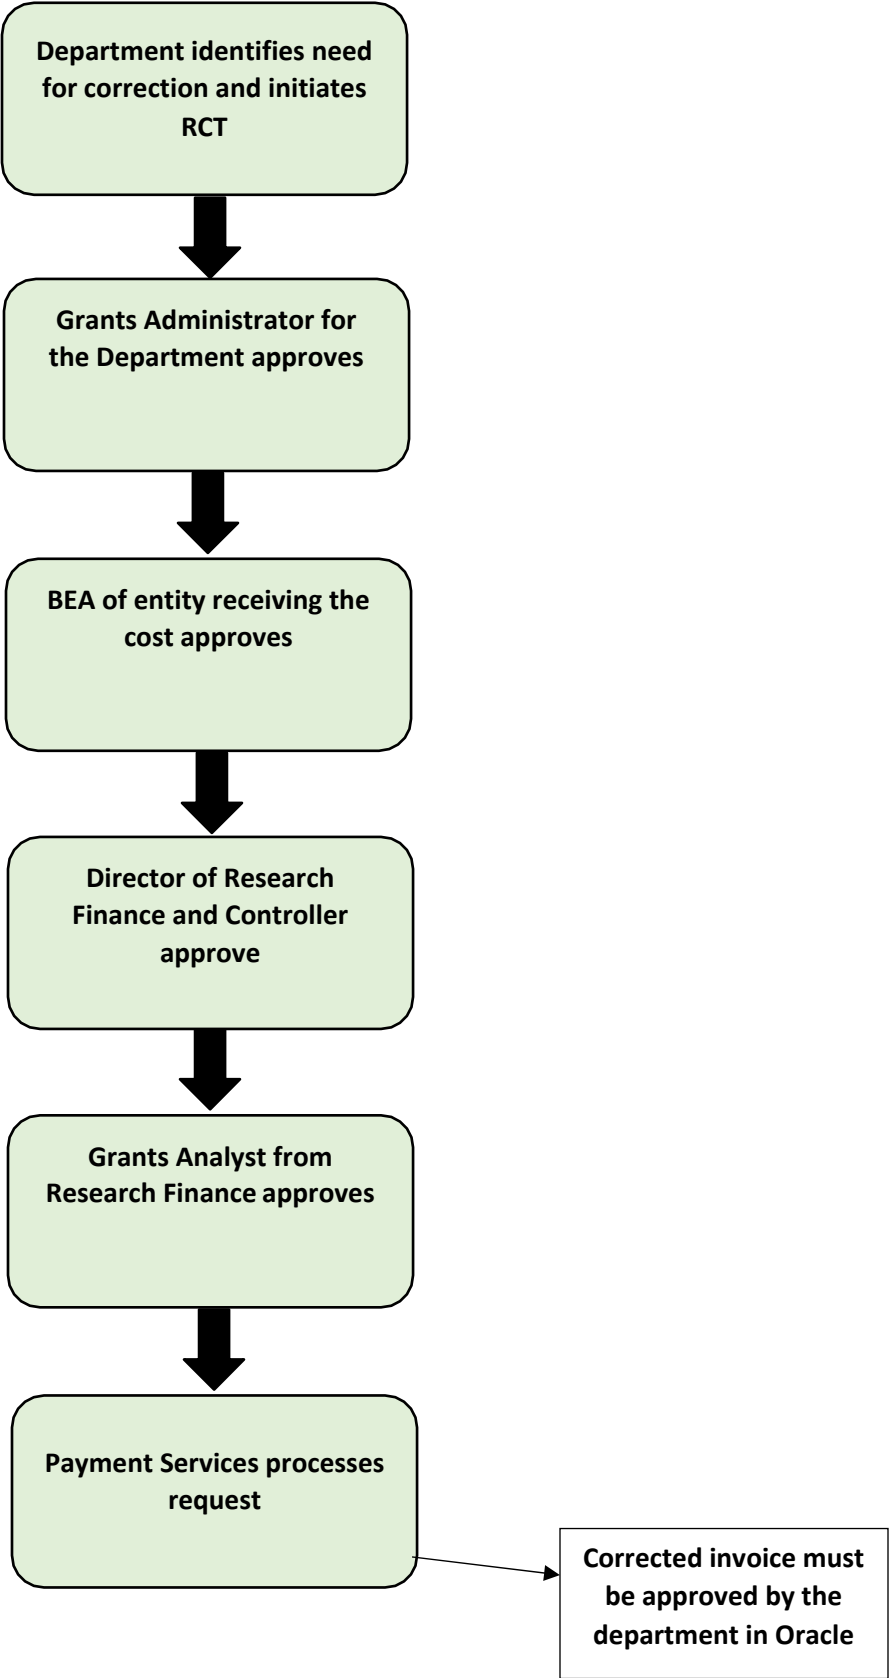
Department identifies need for correction and initiates RCT

Grants Administrator for the Department approves

BEA of entity receiving the cost approves

Director of Research Finance and Controller approve

Grants Analyst from Research Finance approves

Payment Services processes request

Corrected invoice must be approved by the department in Oracle